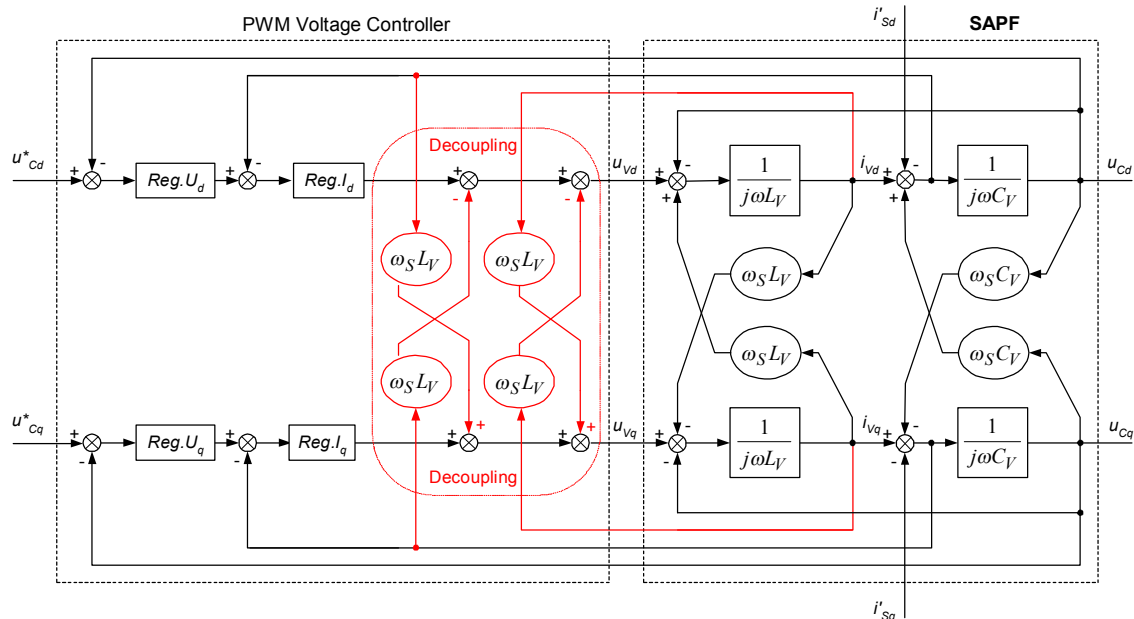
PWM Voltage Controller

$i'_{Sd}$

SAPF

$u^*_{Cd}$

+ -

Reg.$U_d$

+ -

Reg.$I_d$

Decoupling

+ -

+ -

$u_{Vd}$

+ -

+

$\frac{1}{j\omega L_V}$

$i_{Vd}$

+ -

+

$\frac{1}{j\omega C_V}$

$u_{Cd}$

$\omega_S L_V$

$\omega_S L_V$

$\omega_S L_V$

$\omega_S C_V$

$\omega_S L_V$

$\omega_S L_V$

$\omega_S L_V$

$\omega_S C_V$

$u^*_{Cq}$

+ -

Reg.$U_q$

+ -

Reg.$I_q$

+ +

+ +

$u_{Vq}$

+ -

-

$\frac{1}{j\omega L_V}$

$i_{Vq}$

+ -

-

$\frac{1}{j\omega C_V}$

$u_{Cq}$

Decoupling

$i'_{Sq}$